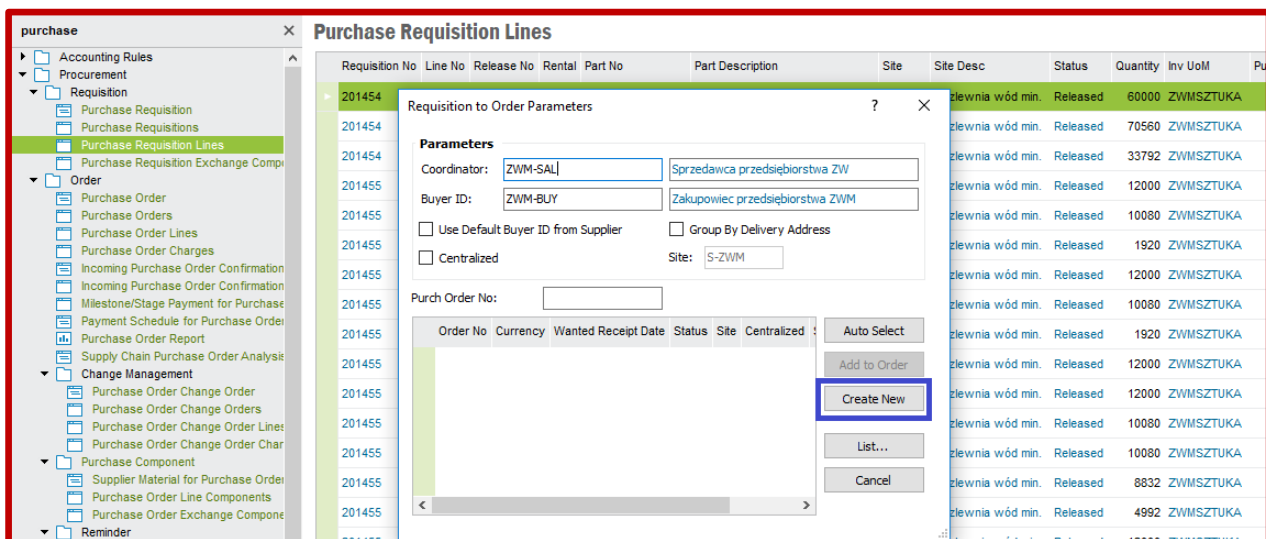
purchase ×

Accounting Rules
Procurement
Requisition
Purchase Requisition
Purchase Requisitions
Purchase Requisition Lines
Purchase Requisition Exchange Comp
Order
Purchase Order
Purchase Orders
Purchase Order Lines
Purchase Order Charges
Incoming Purchase Order Confirmation
Incoming Purchase Order Confirmation
Milestone/Stage Payment for Purchase
Payment Schedule for Purchase Order
Purchase Order Report
Supply Chain Purchase Order Analysis
Change Management
Purchase Order Change Order
Purchase Order Change Orders
Purchase Order Change Order Lines
Purchase Order Change Order Char
Purchase Component
Supplier Material for Purchase Order
Purchase Order Line Components
Purchase Order Exchange Compone
Reminder

Purchase Requisition Lines

| Requisition No | Line No | Release No | Rental | Part No | Part Description | Site | Site Desc | Status | Quantity | Inv UoM | Pu |
|---|---|---|---|---|---|---|---|---|---|---|---|
| 201454 | | | | | | | zlewnia wód min. | Released | 60000 | ZWMSZTUKA | |
| 201454 | | | | | | | zlewnia wód min. | Released | 70560 | ZWMSZTUKA | |
| 201454 | | | | | | | zlewnia wód min. | Released | 33792 | ZWMSZTUKA | |
| 201455 | | | | | | | zlewnia wód min. | Released | 12000 | ZWMSZTUKA | |
| 201455 | | | | | | | zlewnia wód min. | Released | 10080 | ZWMSZTUKA | |
| 201455 | | | | | | | zlewnia wód min. | Released | 1920 | ZWMSZTUKA | |
| 201455 | | | | | | | zlewnia wód min. | Released | 12000 | ZWMSZTUKA | |
| 201455 | | | | | | | zlewnia wód min. | Released | 10080 | ZWMSZTUKA | |
| 201455 | | | | | | | zlewnia wód min. | Released | 1920 | ZWMSZTUKA | |
| 201455 | | | | | | | zlewnia wód min. | Released | 12000 | ZWMSZTUKA | |
| 201455 | | | | | | | zlewnia wód min. | Released | 12000 | ZWMSZTUKA | |
| 201455 | | | | | | | zlewnia wód min. | Released | 10080 | ZWMSZTUKA | |
| 201455 | | | | | | | zlewnia wód min. | Released | 10080 | ZWMSZTUKA | |
| 201455 | | | | | | | zlewnia wód min. | Released | 8832 | ZWMSZTUKA | |
| 201455 | | | | | | | zlewnia wód min. | Released | 4992 | ZWMSZTUKA | |

Requisition to Order Parameters ? ×

Parameters
Coordinator: ZWM-SAL Sprzedawca przedsiębiorstwa ZW
Buyer ID: ZWM-BUY Zakupowiec przedsiębiorstwa ZWM
Use Default Buyer ID from Supplier
Group By Delivery Address
Centralized
Site: S-ZWM
Purch Order No:

| Order No | Currency | Wanted Receipt Date | Status | Site | Centralized |
|---|---|---|---|---|---|

Auto Select
Add to Order
Create New
List...
Cancel